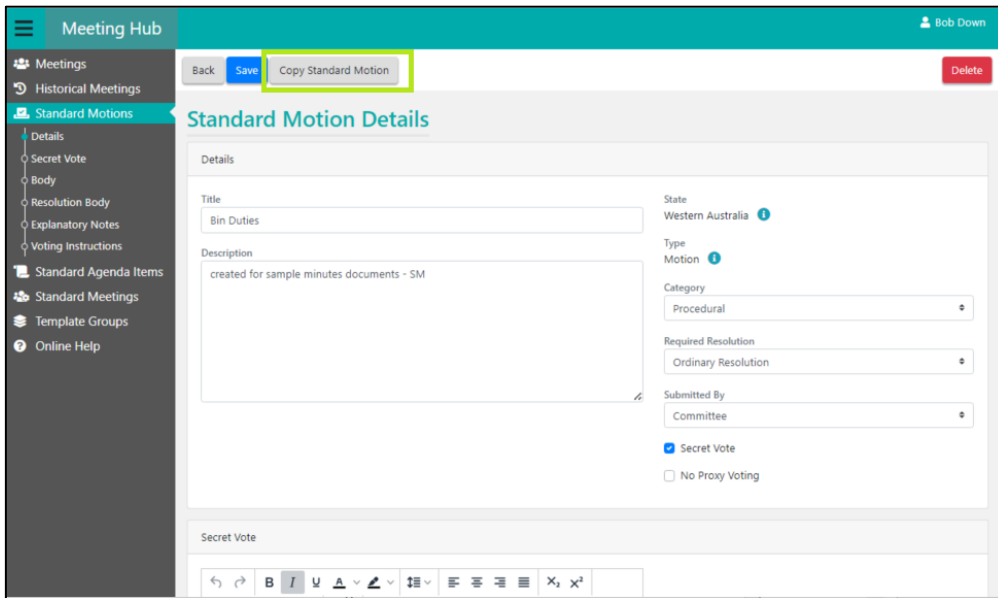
Meeting Hub

Bob Down

Meetings
Historical Meetings
Standard Motions
Details
Secret Vote
Body
Resolution Body
Explanatory Notes
Voting Instructions
Standard Agenda Items
Standard Meetings
Template Groups
Online Help

Back Save Copy Standard Motion

Delete

Standard Motion Details

Details

Title
Bin Duties

Description
created for sample minutes documents - SM

State
Western Australia

Type
Motion

Category
Procedural

Required Resolution
Ordinary Resolution

Submitted By
Committee

Secret Vote

No Proxy Voting

Secret Vote

B I U A $X_2$ $X^2$